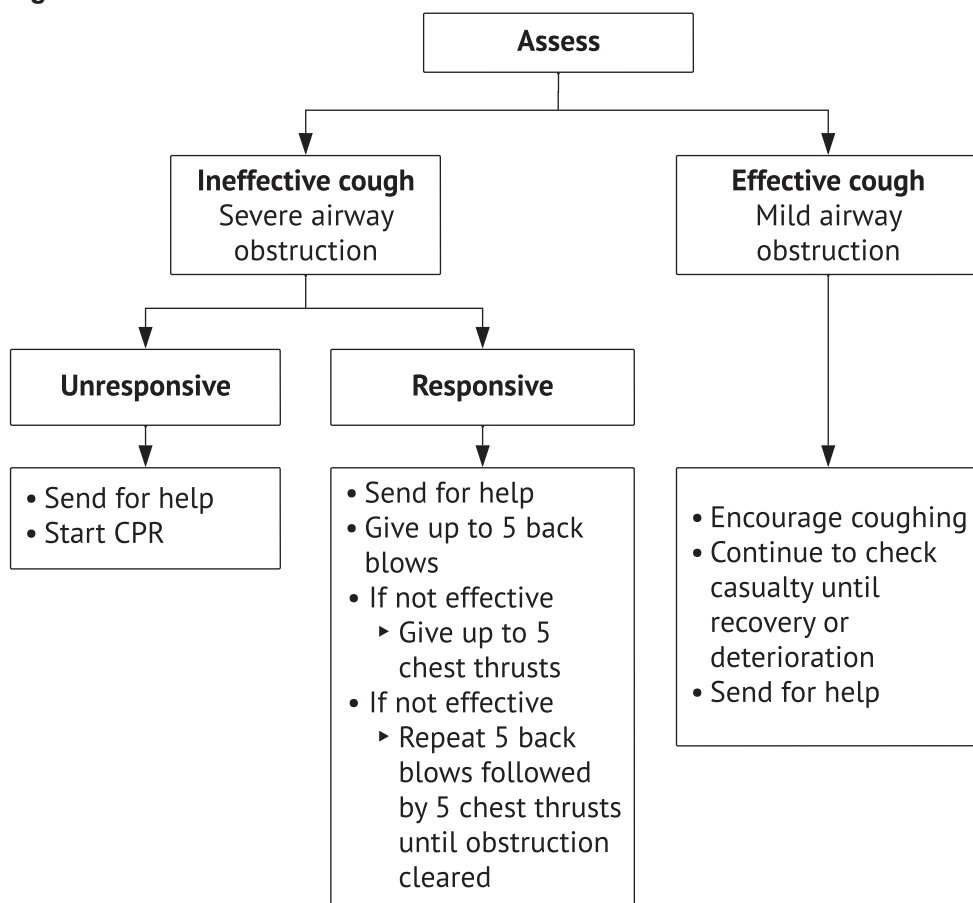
Assess

Ineffective cough
Severe airway obstruction

Effective cough
Mild airway obstruction

Unresponsive

Responsive

• Send for help
• Start CPR

• Send for help
• Give up to 5 back blows
• If not effective
 ▸ Give up to 5 chest thrusts
• If not effective
 ▸ Repeat 5 back blows followed by 5 chest thrusts until obstruction cleared

• Encourage coughing
• Continue to check casualty until recovery or deterioration
• Send for help